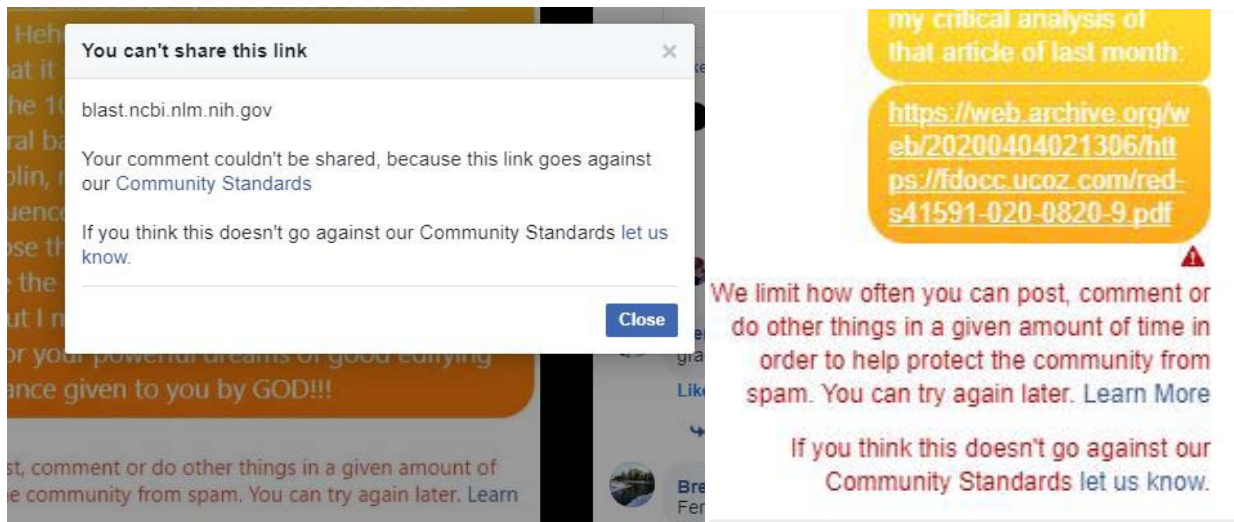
Heh
at it
he 1
ral ba
olin,
uenc
ose th
the
ut I n
or your powerful dreams of good edifying
ance given to you by GOD!!!

You can't share this link

×

blast.ncbi.nlm.nih.gov

Your comment couldn't be shared, because this link goes against our Community Standards

If you think this doesn't go against our Community Standards let us know.

Close

st, comment or do other things in a given amount of
e community from spam. You can try again later. Learn

ke

gra
Like

Bre
Fer

my critical analysis of that article of last month:

https://web.archive.org/web/20200404021306/https://fdocc.ucoz.com/red-s41591-020-0820-9.pdf

We limit how often you can post, comment or do other things in a given amount of time in order to help protect the community from spam. You can try again later. Learn More

If you think this doesn't go against our Community Standards let us know.